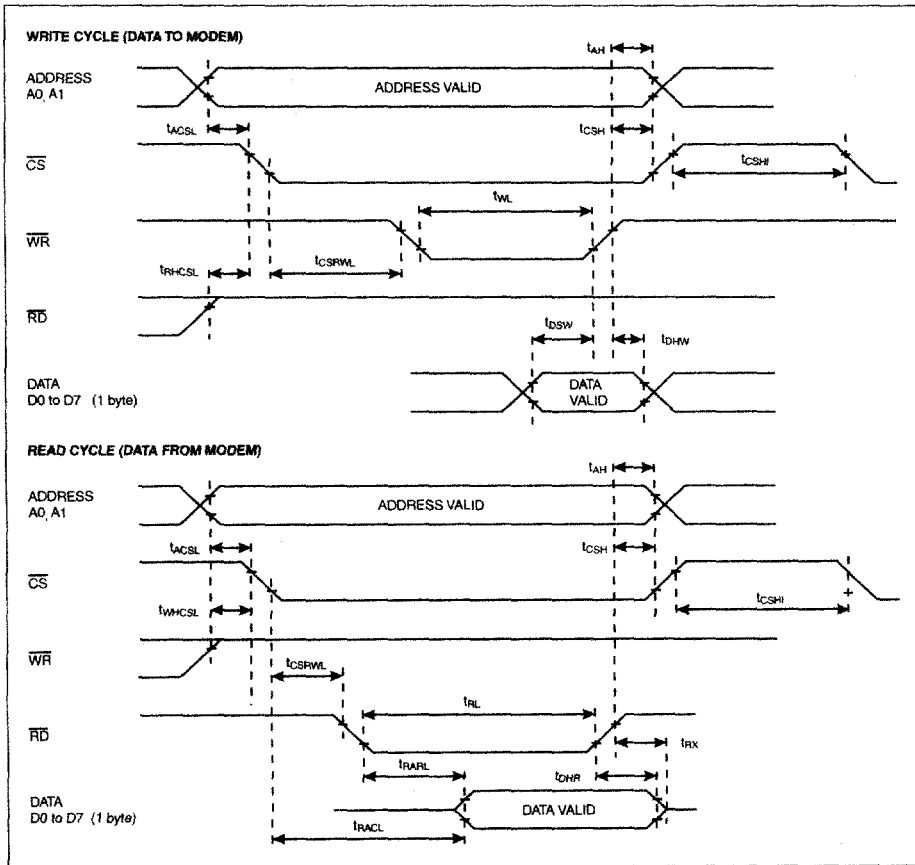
WRITE CYCLE (DATA TO MODEM)

ADDRESS A0, A1

ADDRESS VALID

$t_{AH}$

$t_{ACSL}$

$t_{CSH}$

$\overline{CS}$

$t_{CSHI}$

$t_{WL}$

$\overline{WR}$

$t_{RHCSL}$

$t_{CSRWL}$

$\overline{RD}$

$t_{DSW}$

$t_{DHW}$

DATA D0 to D7 (1 byte)

DATA VALID

READ CYCLE (DATA FROM MODEM)

ADDRESS A0, A1

ADDRESS VALID

$t_{AH}$

$t_{ACSL}$

$t_{CSH}$

$\overline{CS}$

$t_{WHCSL}$

$t_{CSHI}$

$\overline{WR}$

$t_{CSRWL}$

$t_{RL}$

$\overline{RD}$

$t_{RX}$

$t_{RARL}$

$t_{DHR}$

DATA D0 to D7 (1 byte)

DATA VALID

$t_{RACL}$